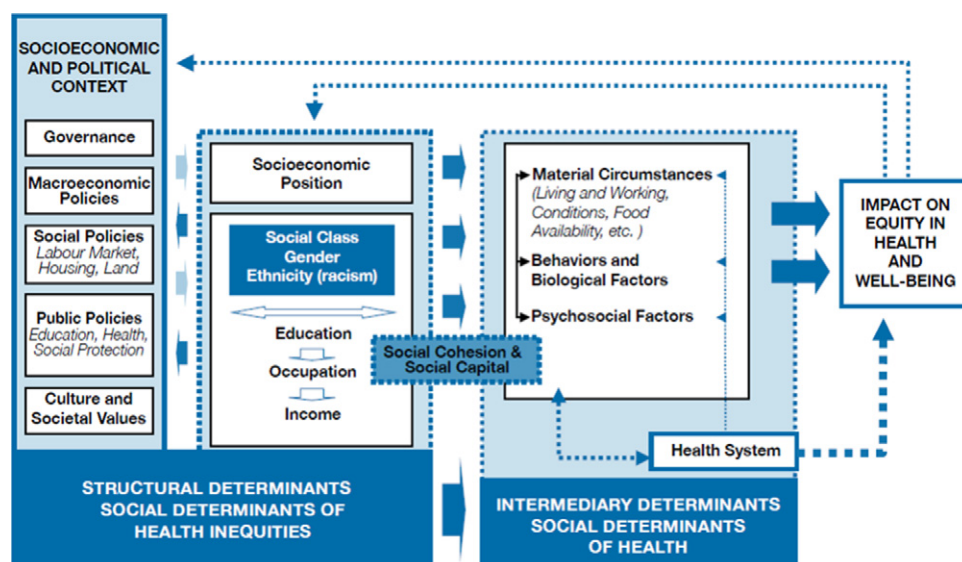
SOCIOECONOMIC AND POLITICAL CONTEXT

Governance

Macroeconomic Policies

Social Policies
Labour Market, Housing, Land

Public Policies
Education, Health, Social Protection

Culture and Societal Values

Socioeconomic Position

Social Class
Gender
Ethnicity (racism)

Education

Occupation

Income

Social Cohesion & Social Capital

Material Circumstances
(Living and Working, Conditions, Food Availability, etc. )

Behaviors and Biological Factors

Psychosocial Factors

Health System

IMPACT ON EQUITY IN HEALTH AND WELL-BEING

STRUCTURAL DETERMINANTS
SOCIAL DETERMINANTS OF HEALTH INEQUITIES

INTERMEDIARY DETERMINANTS
SOCIAL DETERMINANTS OF HEALTH